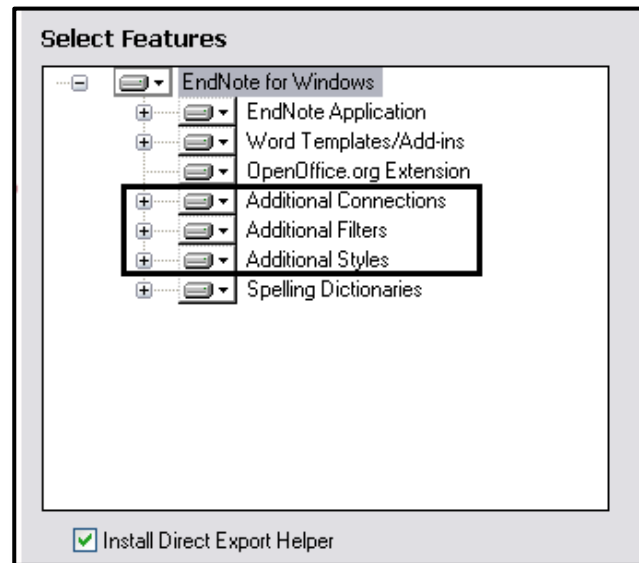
Select Features

EndNote for Windows
EndNote Application
Word Templates/Add-ins
OpenOffice.org Extension
Additional Connections
Additional Filters
Additional Styles
Spelling Dictionaries

Install Direct Export Helper